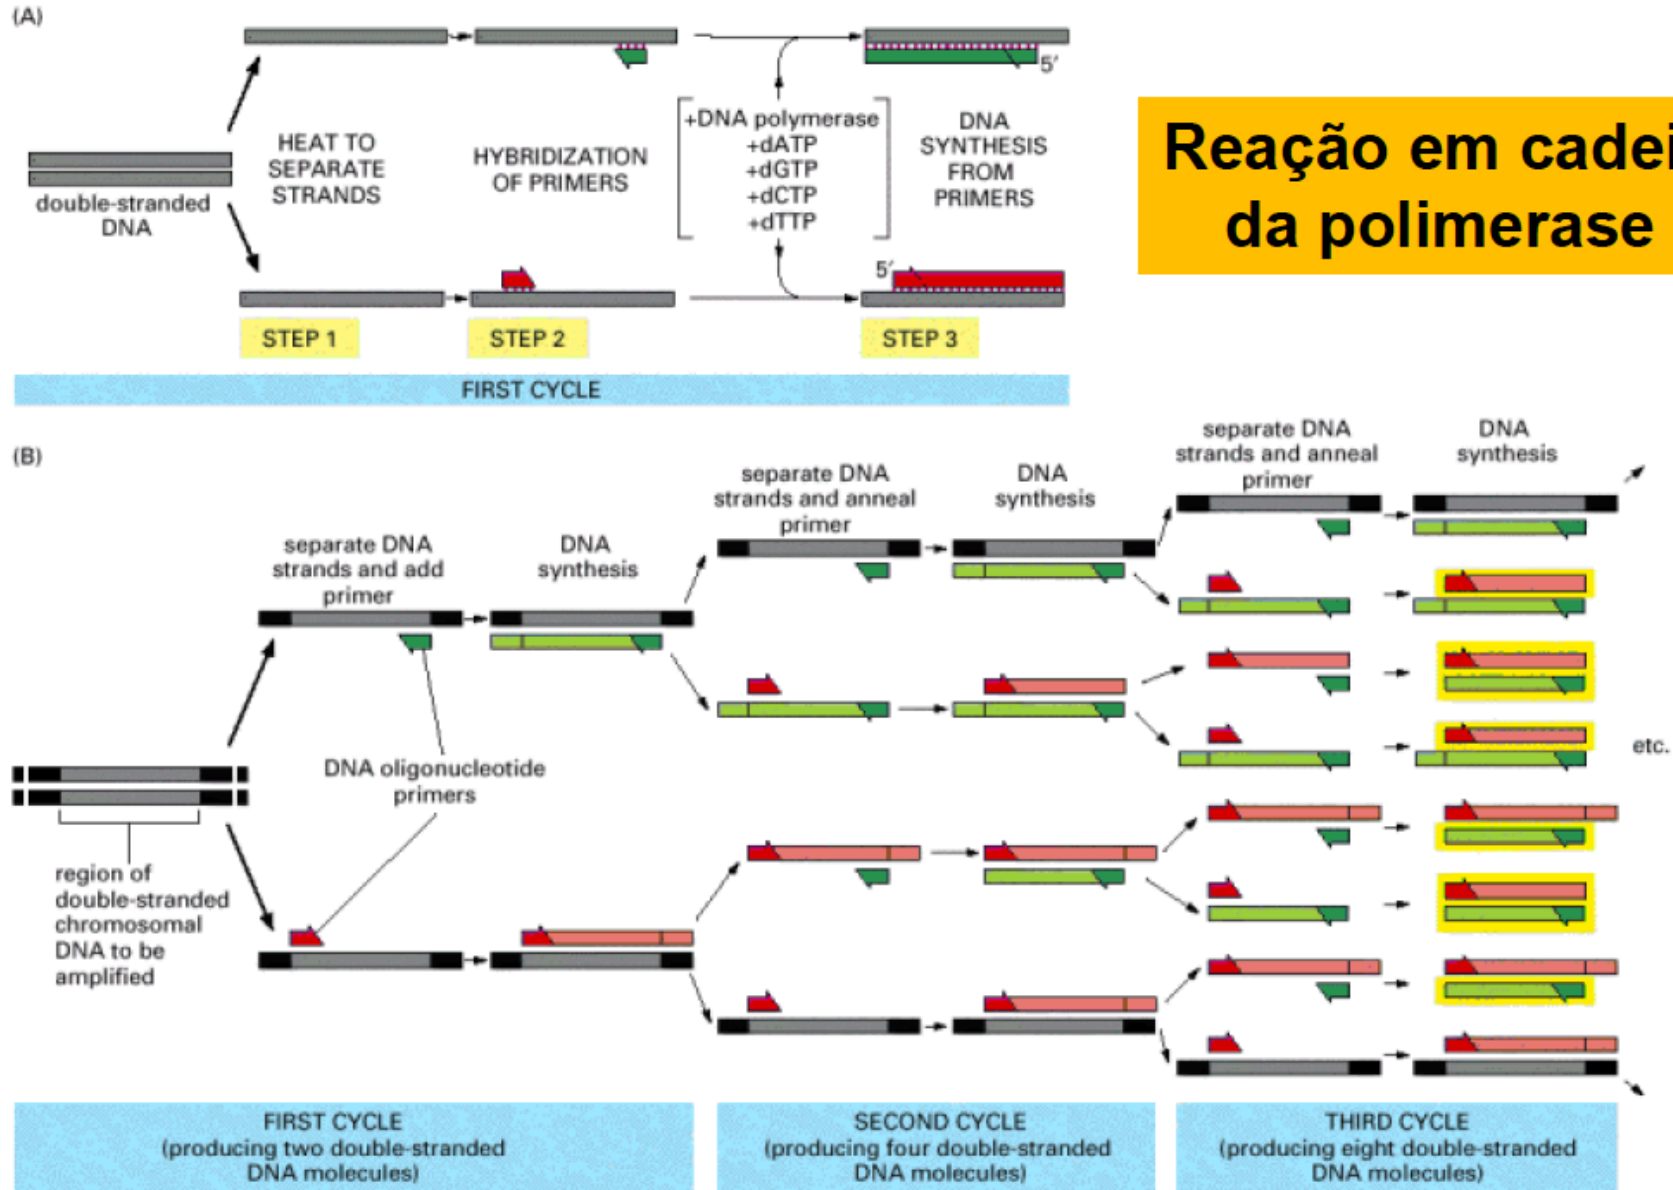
(A)

5′

double-stranded DNA

HEAT TO SEPARATE STRANDS

HYBRIDIZATION OF PRIMERS

+DNA polymerase
+dATP
+dGTP
+dCTP
+dTTP

DNA SYNTHESIS FROM PRIMERS

5′

STEP 1

STEP 2

STEP 3

FIRST CYCLE

Reação em cadei
da polimerase

(B)

separate DNA strands and add primer

DNA synthesis

separate DNA strands and anneal primer

DNA synthesis

separate DNA strands and anneal primer

DNA synthesis

DNA oligonucleotide primers

region of double-stranded chromosomal DNA to be amplified

etc.

FIRST CYCLE
(producing two double-stranded DNA molecules)

SECOND CYCLE
(producing four double-stranded DNA molecules)

THIRD CYCLE
(producing eight double-stranded DNA molecules)